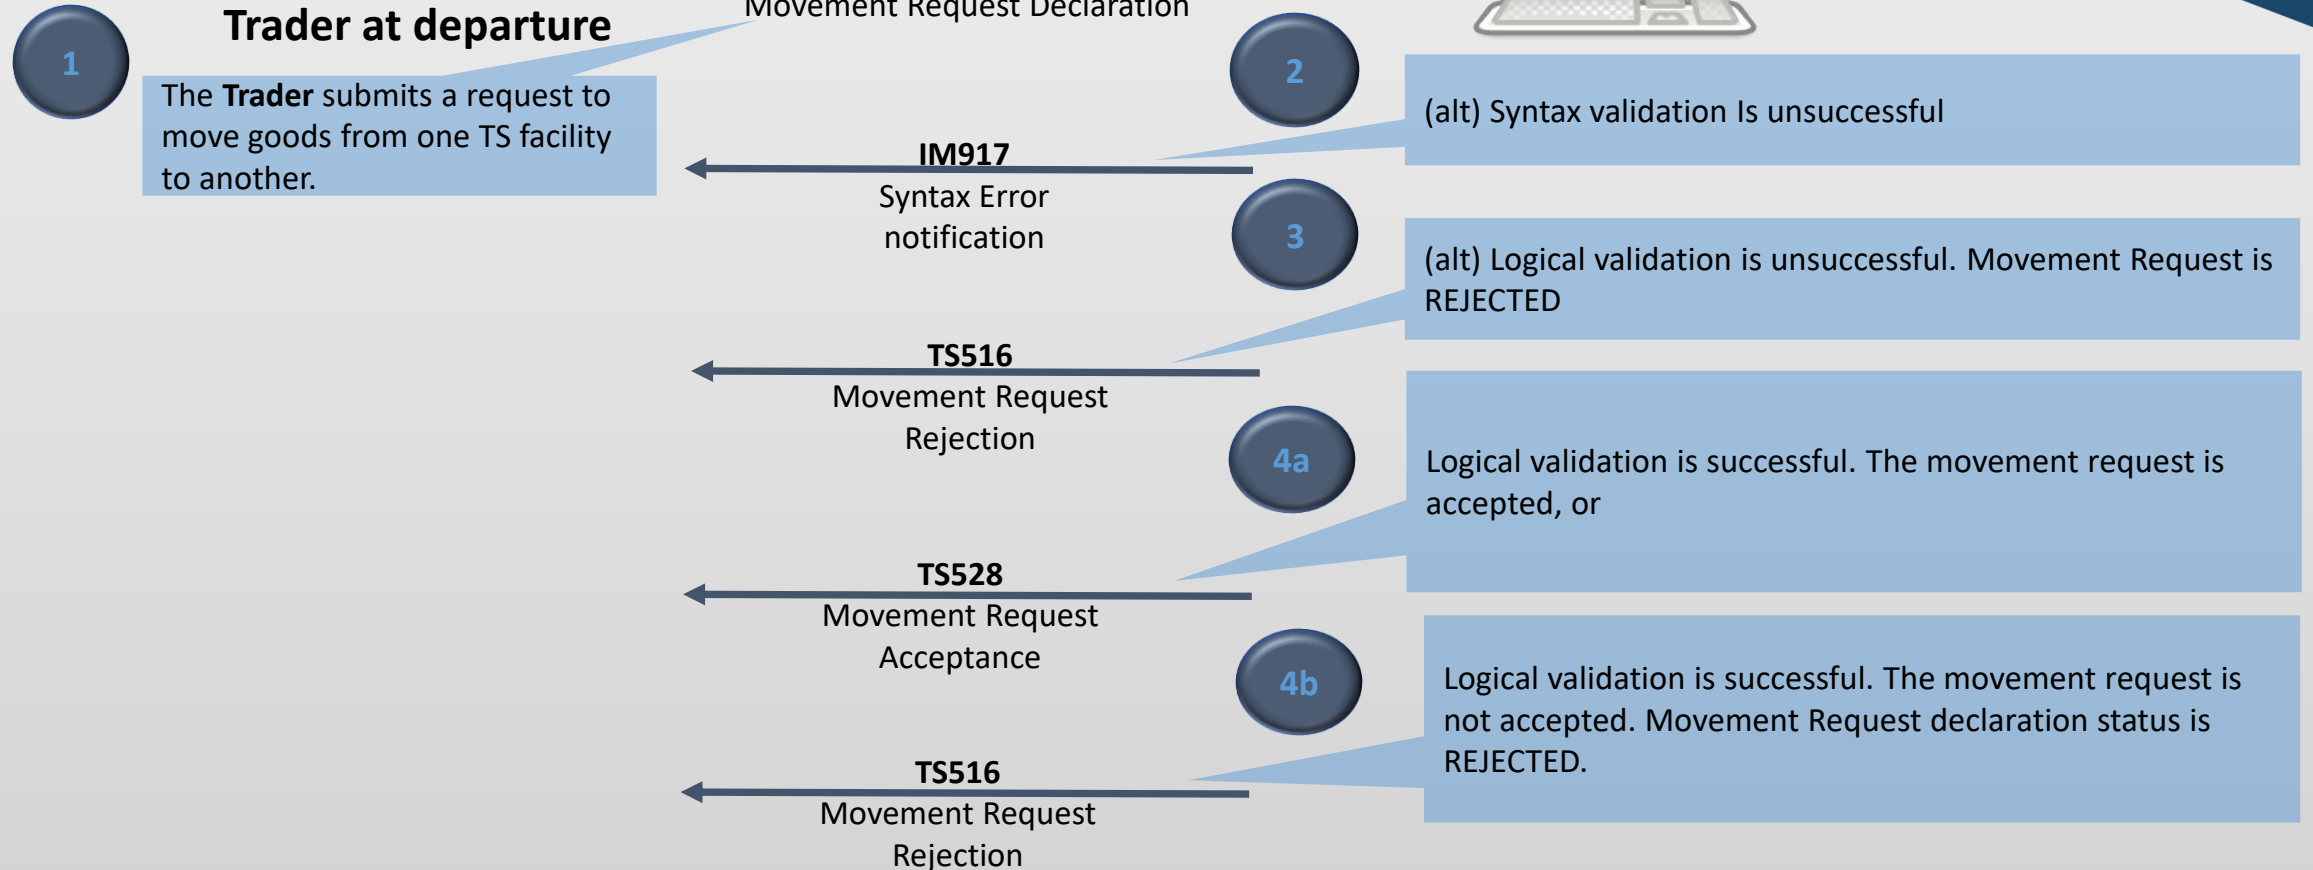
1

Trader at departure

Movement Request Declaration

The **Trader** submits a request to move goods from one TS facility to another.

2

(alt) Syntax validation Is unsuccessful

IM917
Syntax Error notification

3

(alt) Logical validation is unsuccessful. Movement Request is REJECTED

TS516
Movement Request Rejection

4a

Logical validation is successful. The movement request is accepted, or

TS528
Movement Request Acceptance

4b

Logical validation is successful. The movement request is not accepted. Movement Request declaration status is REJECTED.

TS516
Movement Request Rejection